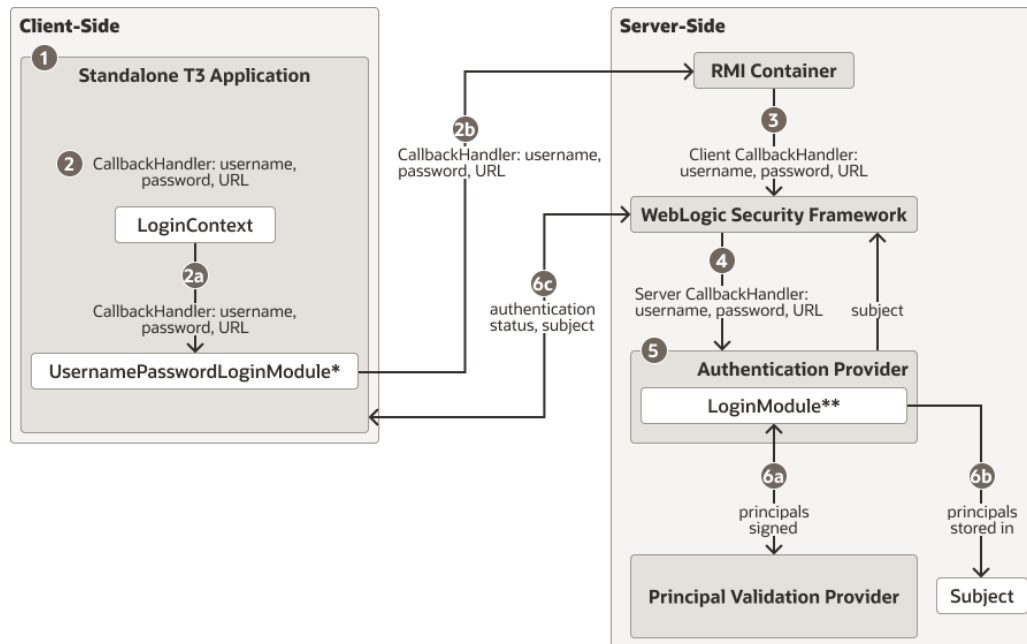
Client-Side

1 Standalone T3 Application

2 CallbackHandler: username, password, URL

LoginContext

2a

CallbackHandler: username, password, URL

UsernamePasswordLoginModule*

2b

CallbackHandler: username, password, URL

6c

authentication status, subject

Server-Side

RMI Container

3

Client CallbackHandler: username, password, URL

WebLogic Security Framework

4

Server CallbackHandler: username, password, URL

subject

5 Authentication Provider

LoginModule**

6a

principals signed

6b

principals stored in

Principal Validation Provider

Subject